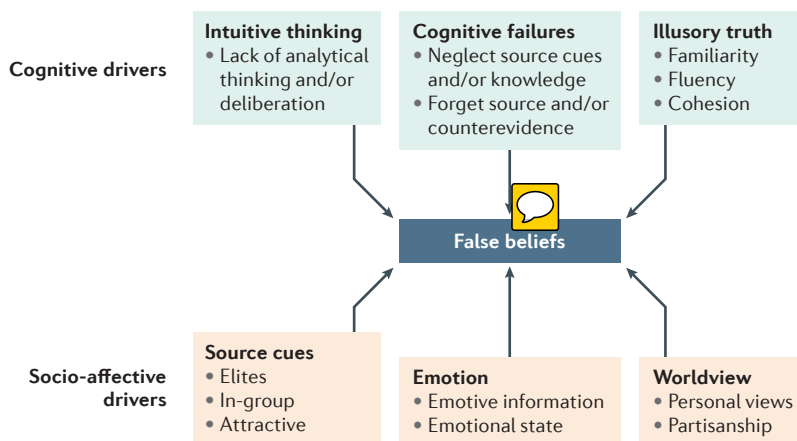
Cognitive drivers

Intuitive thinking
• Lack of analytical thinking and/or deliberation

Cognitive failures
• Neglect source cues and/or knowledge
• Forget source and/or counterevidence

Illusory truth
• Familiarity
• Fluency
• Cohesion

False beliefs

Socio-affective drivers

Source cues
• Elites
• In-group
• Attractive

Emotion
• Emotive information
• Emotional state

Worldview
• Personal views
• Partisanship